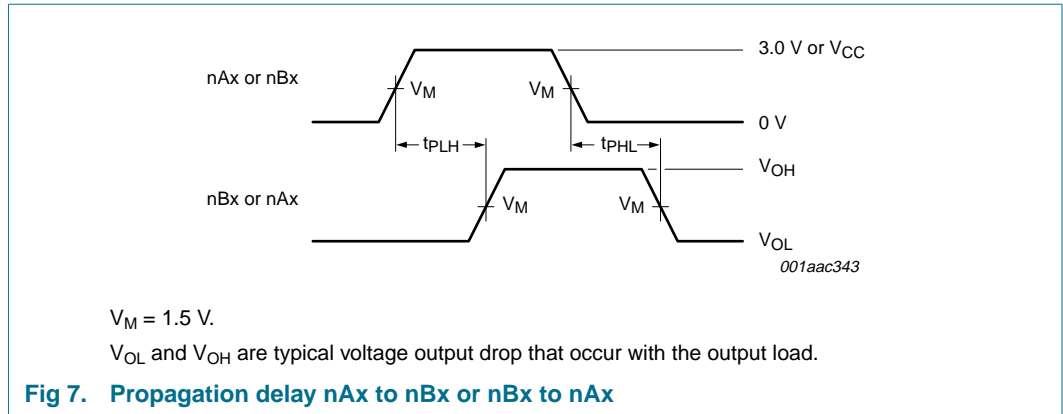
3.0 V or $V_{CC}$

nAx or nBx

$V_M$

$V_M$

0 V

$t_{PLH}$

$t_{PHL}$

$V_{OH}$

nBx or nAx

$V_M$

$V_M$

$V_{OL}$

001aac343

$V_M$ = 1.5 V.

$V_{OL}$ and $V_{OH}$ are typical voltage output drop that occur with the output load.

Fig 7. Propagation delay nAx to nBx or nBx to nAx